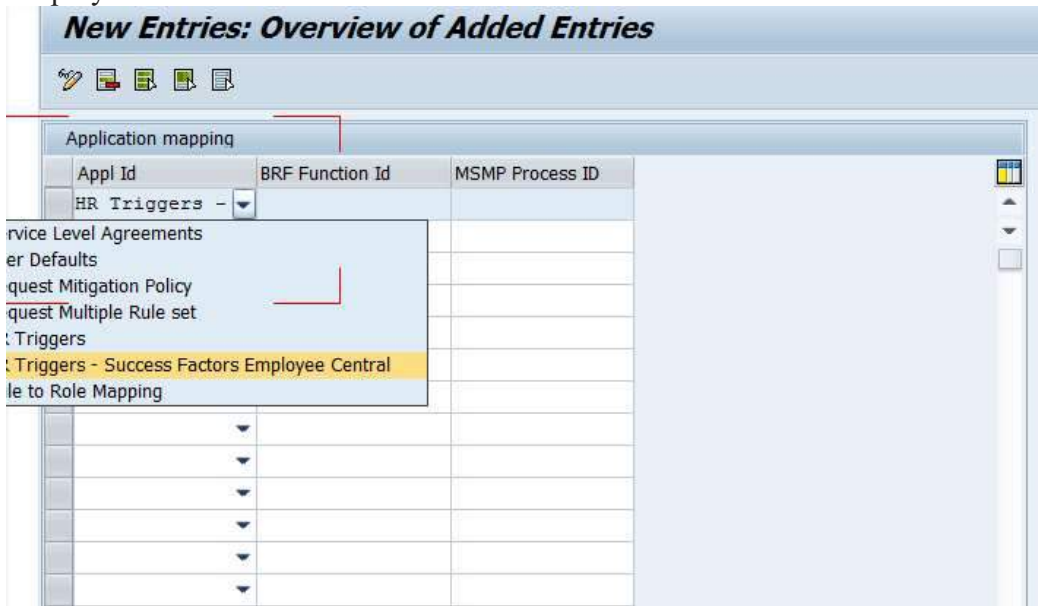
New Entries: Overview of Added Entries

Application mapping

| Appl Id | BRF Function Id | MSMP Process ID |
|---|---|---|
| HR Triggers - | | |

rvice Level Agreements
er Defaults
quest Mitigation Policy
quest Multiple Rule set
Triggers
Triggers - Success Factors Employee Central
le to Role Mapping